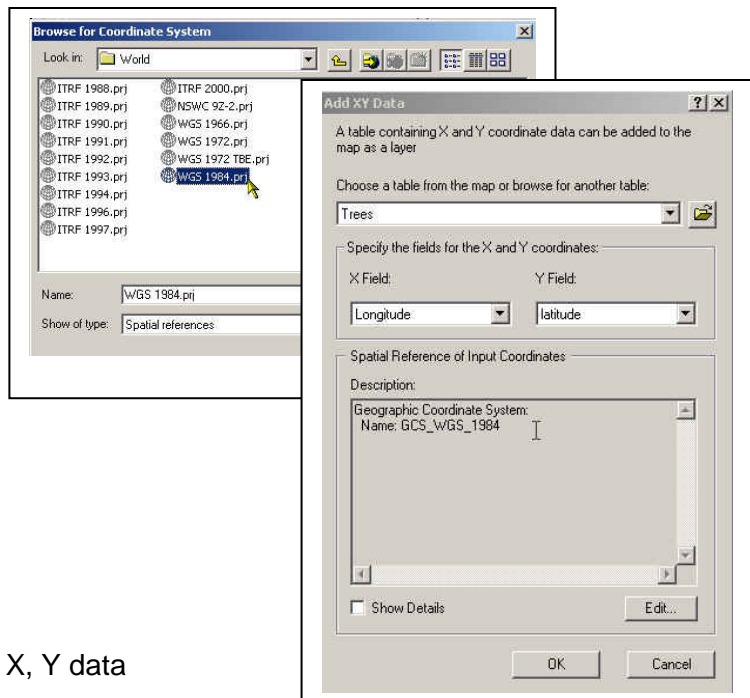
Browse for Coordinate System

Look in: World

ITRF 1988.prj
ITRF 1989.prj
ITRF 1990.prj
ITRF 1991.prj
ITRF 1992.prj
ITRF 1993.prj
ITRF 1994.prj
ITRF 1996.prj
ITRF 1997.prj
ITRF 2000.prj
NSWC 9Z-2.prj
WGS 1966.prj
WGS 1972.prj
WGS 1972 TBE.prj
WGS 1984.prj

Name: WGS 1984.prj
Show of type: Spatial references

Add XY Data

A table containing X and Y coordinate data can be added to the map as a layer

Choose a table from the map or browse for another table:

Trees

Specify the fields for the X and Y coordinates:

X Field: Longitude

Y Field: latitude

Spatial Reference of Input Coordinates

Description:

Geographic Coordinate System:
Name: GCS_WGS_1984

Show Details

Edit...

OK

Cancel

X, Y data